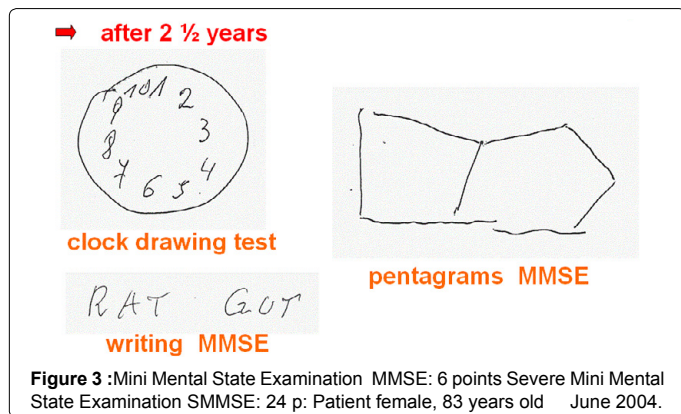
after 2 ½ years

1 10 11 2
9 3
8 4
7 6 5

clock drawing test

pentagrams MMSE

RAT GOT

writing MMSE

**Figure 3 :**Mini Mental State Examination MMSE: 6 points Severe Mini Mental State Examination SMMSE: 24 p: Patient female, 83 years old June 2004.